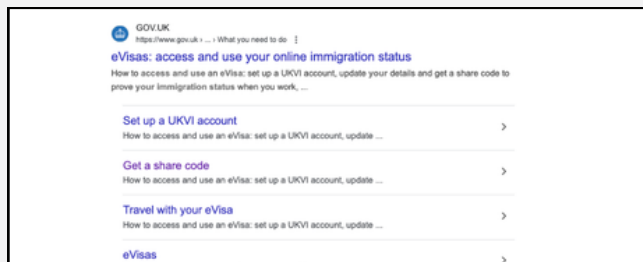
GOV.UK
https://www.gov.uk › ... › What you need to do ⋮

eVisas: access and use your online immigration status

How to access and use an eVisa: set up a UKVI account, update your details and get a share code to prove your immigration status when you work, ...

Set up a UKVI account
How to access and use an eVisa: set up a UKVI account, update ...

Get a share code
How to access and use an eVisa: set up a UKVI account, update ...

Travel with your eVisa
How to access and use an eVisa: set up a UKVI account, update ...

eVisas